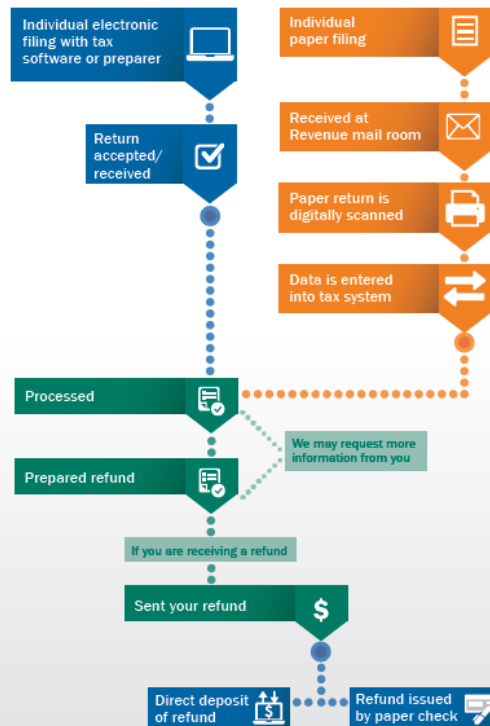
Individual electronic filing with tax software or preparer

Individual paper filing

Received at Revenue mail room

Return accepted/ received

Paper return is digitally scanned

Data is entered into tax system

Processed

We may request more information from you

Prepared refund

If you are receiving a refund

Sent your refund

$

Direct deposit of refund

$

Refund issued by paper check